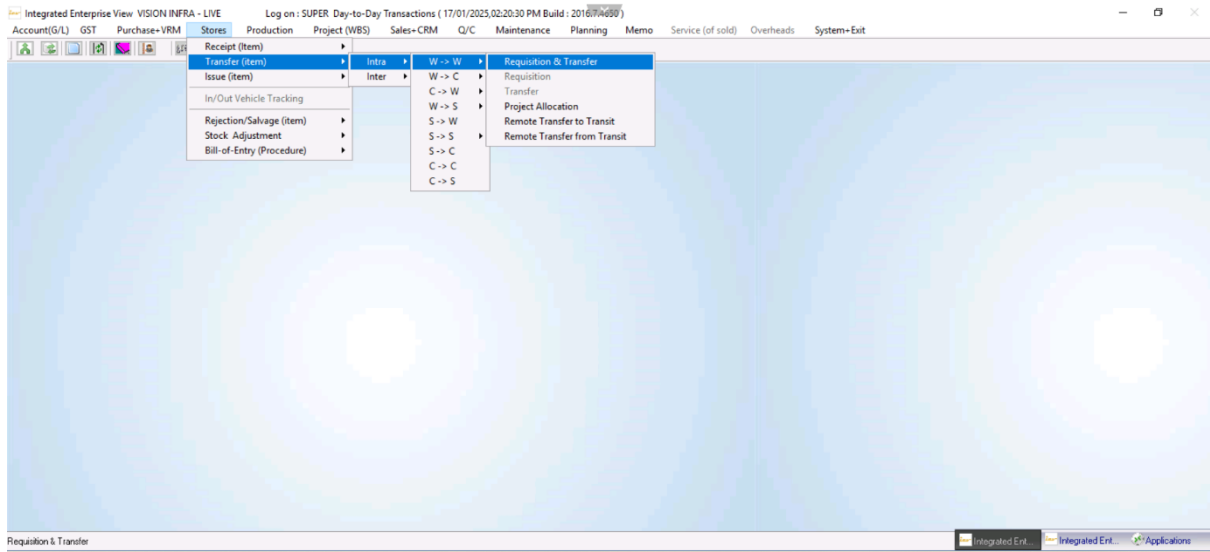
Integrated Enterprise View VISION INFRA - LIVE Log on : SUPER Day-to-Day Transactions ( 17/01/2025,02:20:30 PM Build : 2016.7.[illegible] )

Account(G/L) GST Purchase+VRM Stores Production Project (WBS) Sales+CRM Q/C Maintenance Planning Memo Service (of sold) Overheads System+Exit

Receipt (Item)
Transfer (item)
Issue (item)
In/Out Vehicle Tracking
Rejection/Salvage (item)
Stock Adjustment
Bill-of-Entry (Procedure)

Intra
Inter

W -> W
W -> C
C -> W
W -> S
S -> W
S -> S
S -> C
C -> C
C -> S

Requisition & Transfer
Requisition
Transfer
Project Allocation
Remote Transfer to Transit
Remote Transfer from Transit

Requisition & Transfer

Integrated Ent... Integrated Ent... Applications